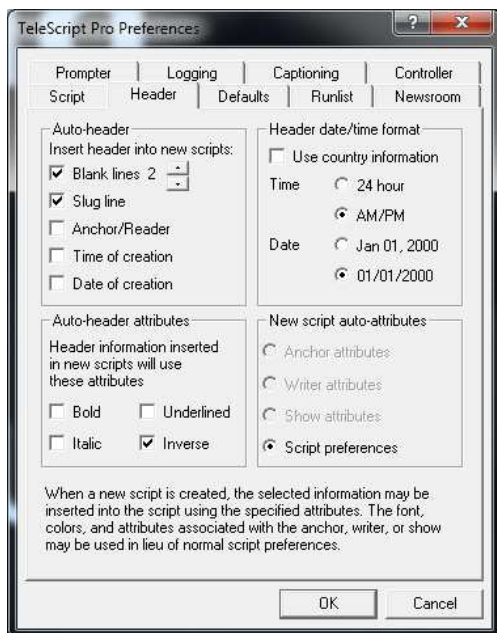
TeleScript Pro Preferences

?
X

Prompter
Logging
Captioning
Controller
Script
Header
Defaults
Runlist
Newsroom

Auto-header
Insert header into new scripts:
☑ Blank lines 2
☑ Slug line
☐ Anchor/Reader
☐ Time of creation
☐ Date of creation

Header date/time format
☐ Use country information
Time
○ 24 hour
◉ AM/PM
Date
○ Jan 01, 2000
◉ 01/01/2000

Auto-header attributes
Header information inserted in new scripts will use these attributes
☐ Bold
☐ Underlined
☐ Italic
☑ Inverse

New script auto-attributes
○ Anchor attributes
○ Writer attributes
○ Show attributes
◉ Script preferences

When a new script is created, the selected information may be inserted into the script using the specified attributes. The font, colors, and attributes associated with the anchor, writer, or show may be used in lieu of normal script preferences.

OK
Cancel